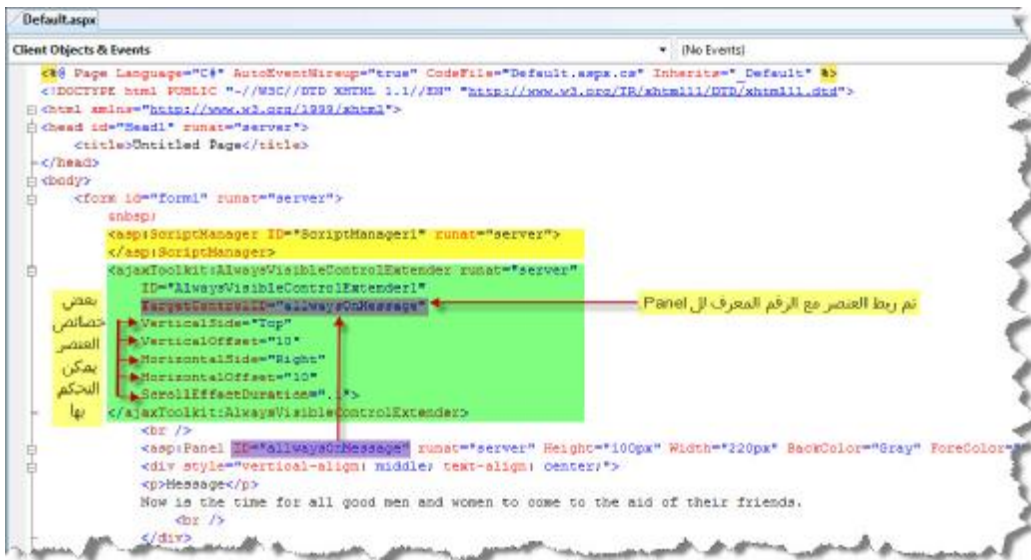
Default.aspx

Client Objects & Events

(No Events)

<%@ Page Language="C#" AutoEventWireup="true" CodeFile="Default.aspx.cs" Inherits="_Default" %>
<!DOCTYPE html PUBLIC "-//W3C//DTD XHTML 1.1//EN" "http://www.w3.org/TR/xhtml11/DTD/xhtml11.dtd">
<html xmlns="http://www.w3.org/1999/xhtml">
<head id="Head1" runat="server">
<title>Untitled Page</title>
</head>
<body>
<form id="form1" runat="server">
&nbsp;
<asp:ScriptManager ID="ScriptManager1" runat="server">
</asp:ScriptManager>
<ajaxToolkit:AlwaysVisibleControlExtender runat="server"
ID="AlwaysVisibleControlExtender1"
TargetControlID="alwaysOnMessage"
VerticalSide="Top"
VerticalOffset="10"
HorizontalSide="Right"
HorizontalOffset="10"
ScrollEffectDuration=".1">
</ajaxToolkit:AlwaysVisibleControlExtender>
<br />
<asp:Panel ID="alwaysOnMessage" runat="server" Height="100px" Width="220px" BackColor="Gray" ForeColor=
<div style="vertical-align: middle; text-align: center;">
<p>Message</p>
Now is the time for all good men and women to come to the aid of their friends.
<br />
</div>

بعض خصائص العنصر يمكن التحكم بها

تم ربط العنصر مع الرقم المعرف ال Panel